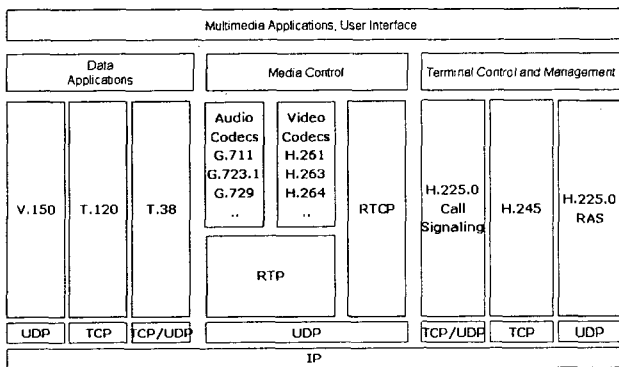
Multimedia Applications, User Interface

Data Applications

Media Control

Terminal Control and Management

V.150

T.120

T.38

Audio Codecs G.711 G.723.1 G.729 ..

Video Codecs H.261 H.263 H.264 ..

RTP

RTCP

H.225.0 Call Signaling

H.245

H.225.0 RAS

UDP

TCP

TCP/UDP

UDP

TCP/UDP

TCP

UDP

IP